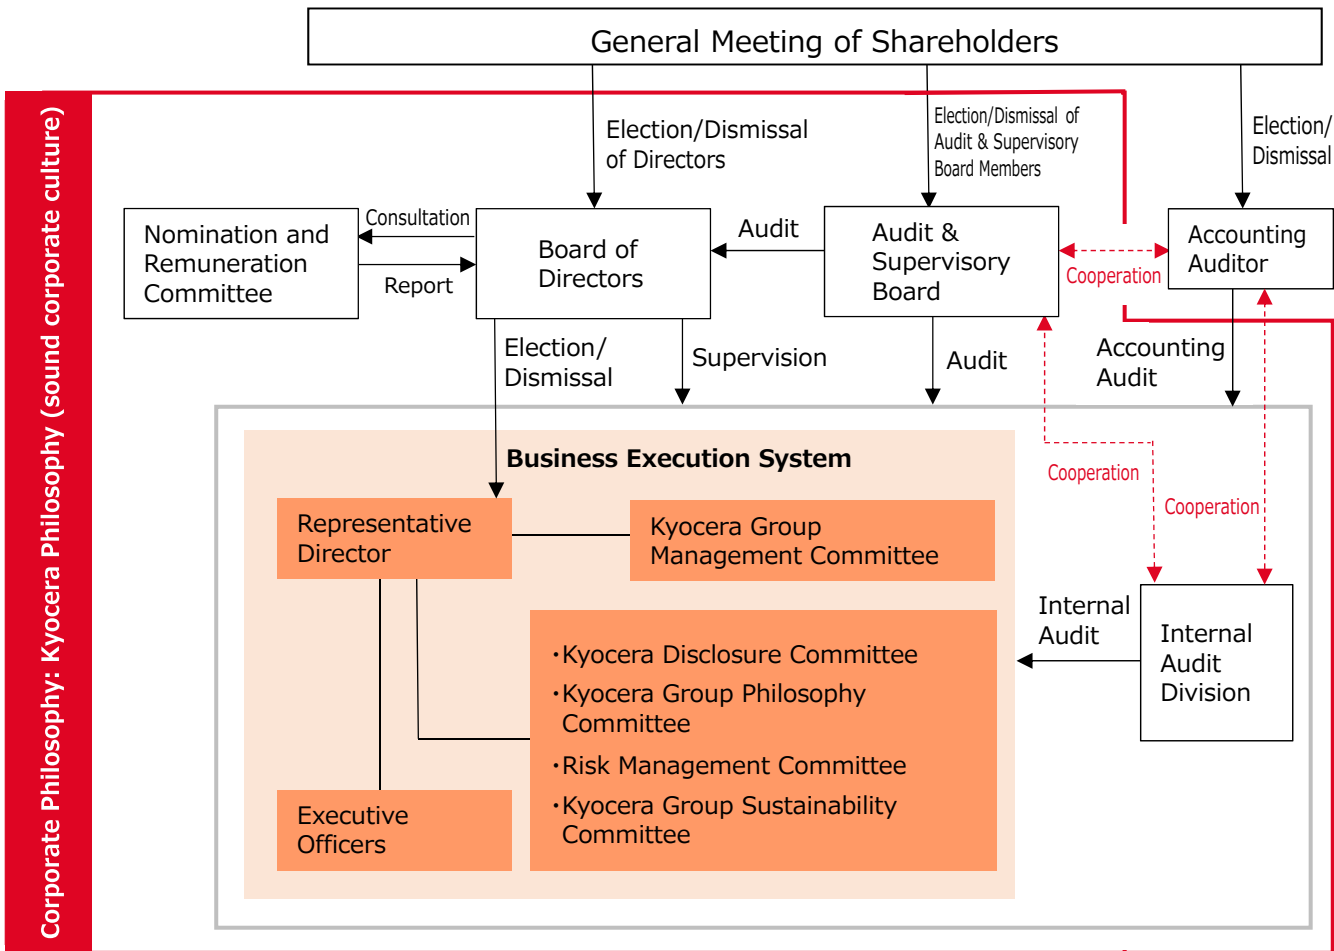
General Meeting of Shareholders

Corporate Philosophy: Kyocera Philosophy (sound corporate culture)

Election/Dismissal of Directors

Election/Dismissal of Audit & Supervisory Board Members

Election/ Dismissal

Nomination and Remuneration Committee

Consultation

Report

Board of Directors

Audit

Audit & Supervisory Board

Cooperation

Accounting Auditor

Election/ Dismissal

Supervision

Audit

Accounting Audit

Business Execution System

Cooperation

Cooperation

Representative Director

Kyocera Group Management Committee

Internal Audit

Internal Audit Division

・Kyocera Disclosure Committee
・Kyocera Group Philosophy Committee
・Risk Management Committee
・Kyocera Group Sustainability Committee

Executive Officers